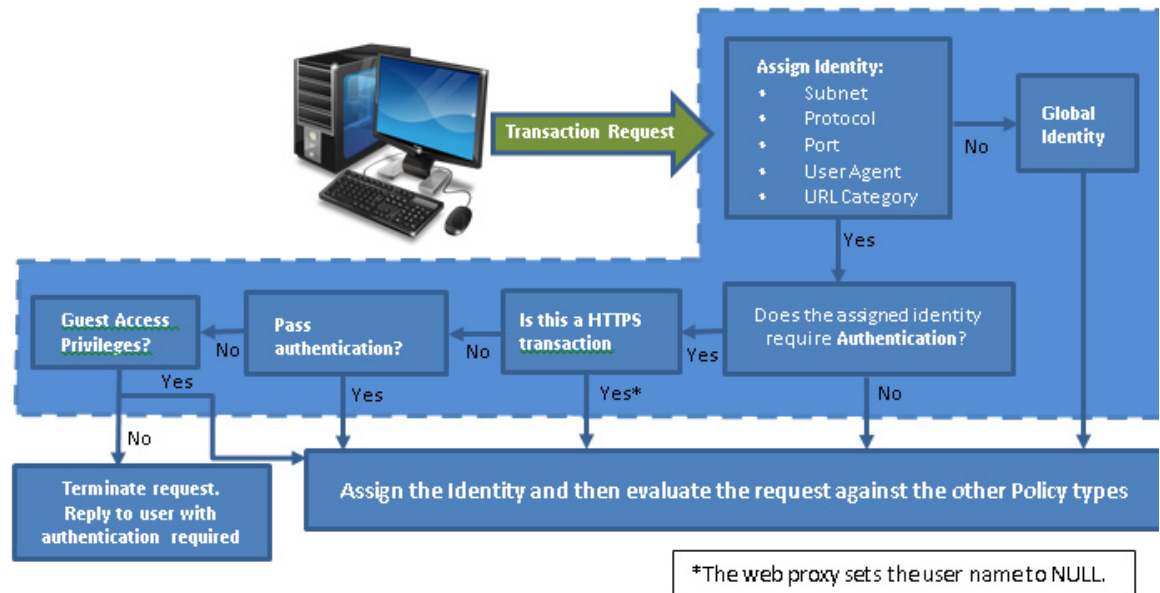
Transaction Request

Assign Identity:
- Subnet
- Protocol
- Port
- User Agent
- URL Category

No

Global Identity

Yes

Does the assigned identity require Authentication?

Yes

Is this a HTTPS transaction

No

Pass authentication?

No

Guest Access Privileges?

Yes

No

Yes

Yes*

No

Terminate request. Reply to user with authentication required

Assign the Identity and then evaluate the request against the other Policy types

*The web proxy sets the user name to NULL.